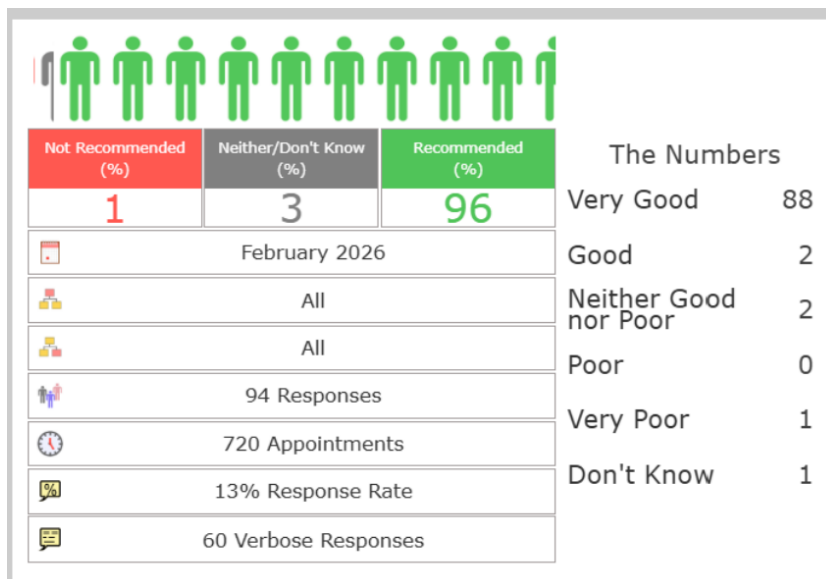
| Not Recommended (%) | Neither/Don't Know (%) | Recommended (%) |
|---|---|---|
| 1 | 3 | 96 |

February 2026

All

All

94 Responses

720 Appointments

13% Response Rate

60 Verbose Responses

The Numbers

| | |
|---|---|
| Very Good | 88 |
| Good | 2 |
| Neither Good nor Poor | 2 |
| Poor | 0 |
| Very Poor | 1 |
| Don't Know | 1 |